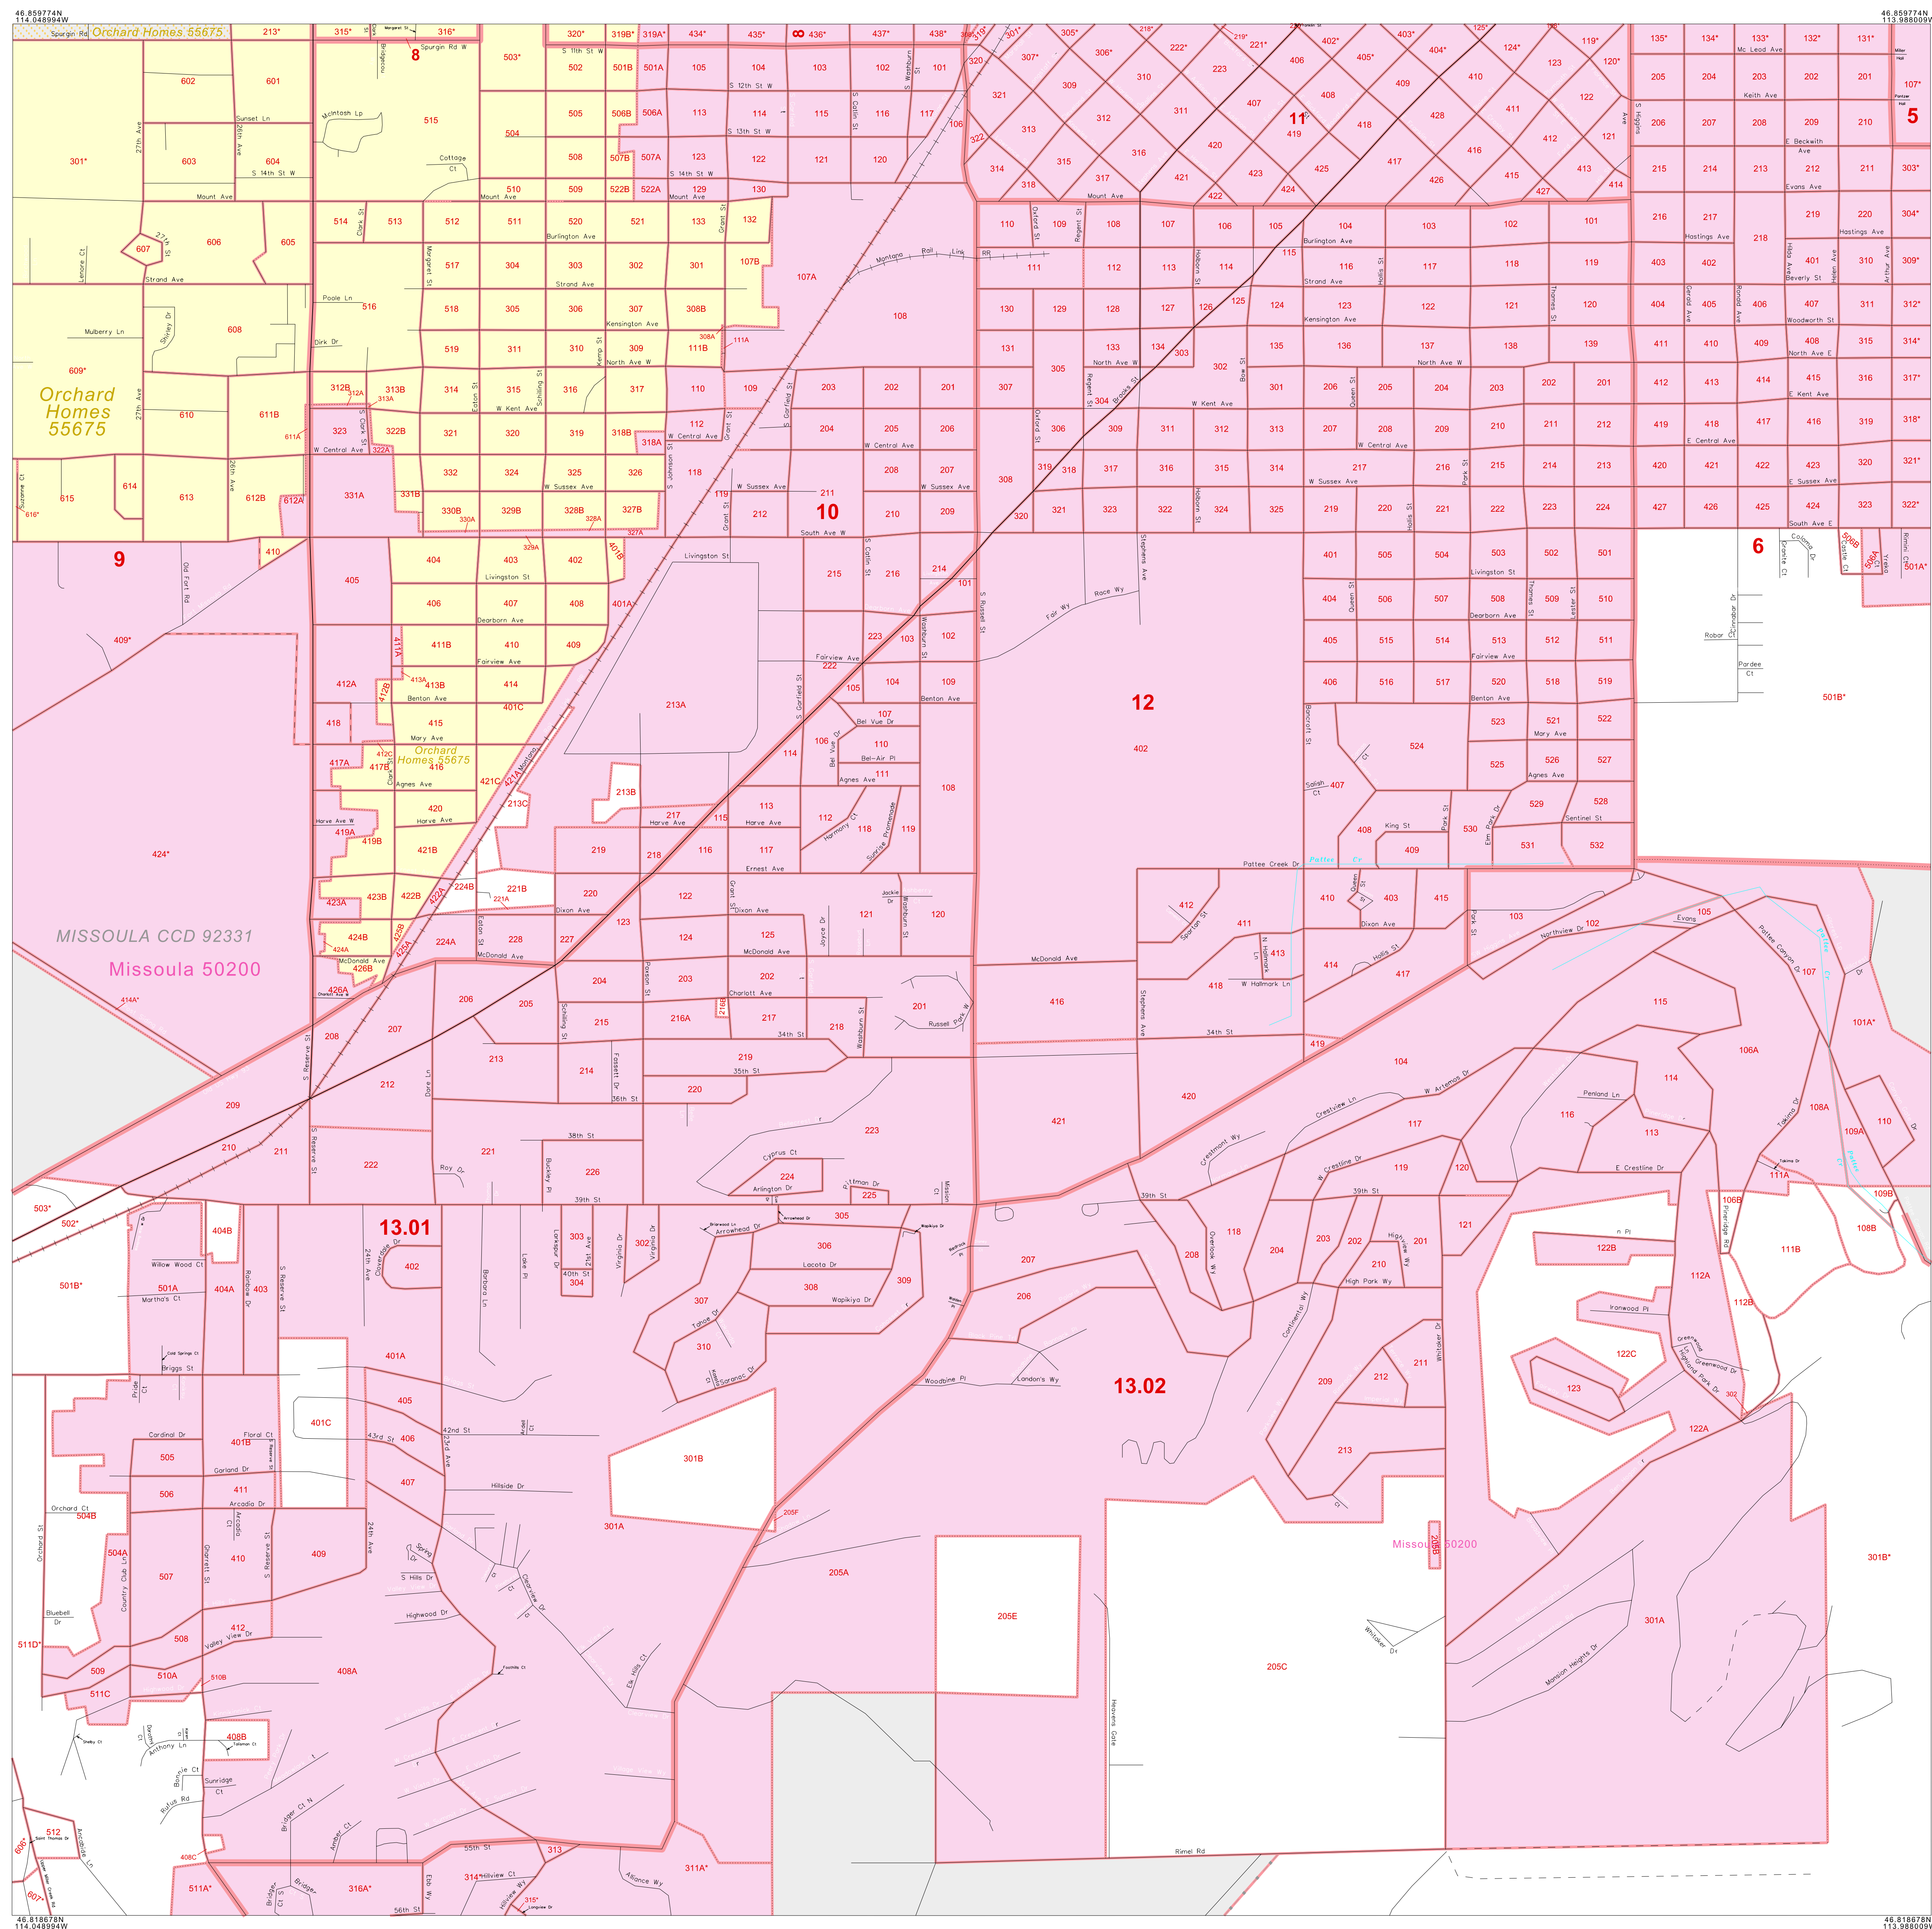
46.859774N
114.048994W

46.859774N
113.988009W

Orchard Homes 55675

Orchard Homes 55675

Orchard Homes 55675

MISSOULA CCD 92331

Missoula 50200

Missoula 50200

9

10

11

12

13.01

13.02

8

6

5

Spurgin Rd
Sunset Ln
Mount Ave
Strand Ave
Mulberry Ln
27th Ave
26th Ave
S 14th St W
Mcintosh Lp
Cottage Ct
Poole Ln
Dirk Dr
Burlington Ave
Strand Ave
Kensington Ave
North Ave W
W Kent Ave
W Central Ave
W Sussex Ave
Livingston St
Dearborn Ave
Fairview Ave
Benton Ave
Mary Ave
Agnes Ave
Harve Ave
McDonald Ave
S 11th St W
S 12th St W
S 13th St W
S 14th St W
Montana Rail Link
South Ave W
Livingston St
Ernest Ave
Dixon Ave
Charlott Ave
34th St
35th St
36th St
38th St
39th St
S Russell St
Fair Wy
Race Wy
Pattee Creek Dr
McDonald Ave
W Hallmark Ln
Crestline Dr
E Crestline Dr
Penland Ln
Pattee Canyon Dr
Northview Dr
Evans
Tokina Dr
Ironwood Pl
Greenwood Dr
Woodbine Pl
Landon's Wy
Hillside Dr
42nd St
43rd St
Arcadia Dr
Cardinal Dr
Garland Dr
Highwood Dr
Valley View Dr
Anthony Ln
Rufus Rd
Sunridge Ct
Bridger Ct N
Amber Ct
55th St
56th St
Hillview Ct
Alliance Wy
Rimel Rd
Whitaker Dr
Mansion Heights Dr
Heavens Gate
Continental Wy
High Park Wy
Wapikiya Dr
Lacota Dr
Arrowhead Dr
Tahoe Dr
Saranac Dr
Cyprus Ct
Arlington Dr
Mission Ct
Russell Park W
Joyce Dr
Harmony Ct
Sunrise Promenade
Bel Vue Dr
Bel-Air Pl
Hastings Ave
Beverly St
Woodworth St
North Ave E
E Kent Ave
E Central Ave
E Sussex Ave
South Ave E
Keith Ave
Mc Leod Ave
E Beckwith Ave
Evans Ave
Robar Ct
Pardee Ct
Sentinel St
King St
Salish Ct
Spartan St
Hollis St
Bancroft St
Stephens Ave
Orchard Ct
Bluebell Dr
Country Club Ln
Willow Wood Ct
Martha's Ct
Briggs St
Floral Ct
S Reserve St
Barbara Ln
Lake Pl
Buckley Pl
Roy Dr
Dore Ln
24th Ave
Ridge Dr
Overlook Wy
Crestmont Wy
Crestview Ln
W Artemos Dr

46.818678N
114.048994W

46.818678N
113.988009W